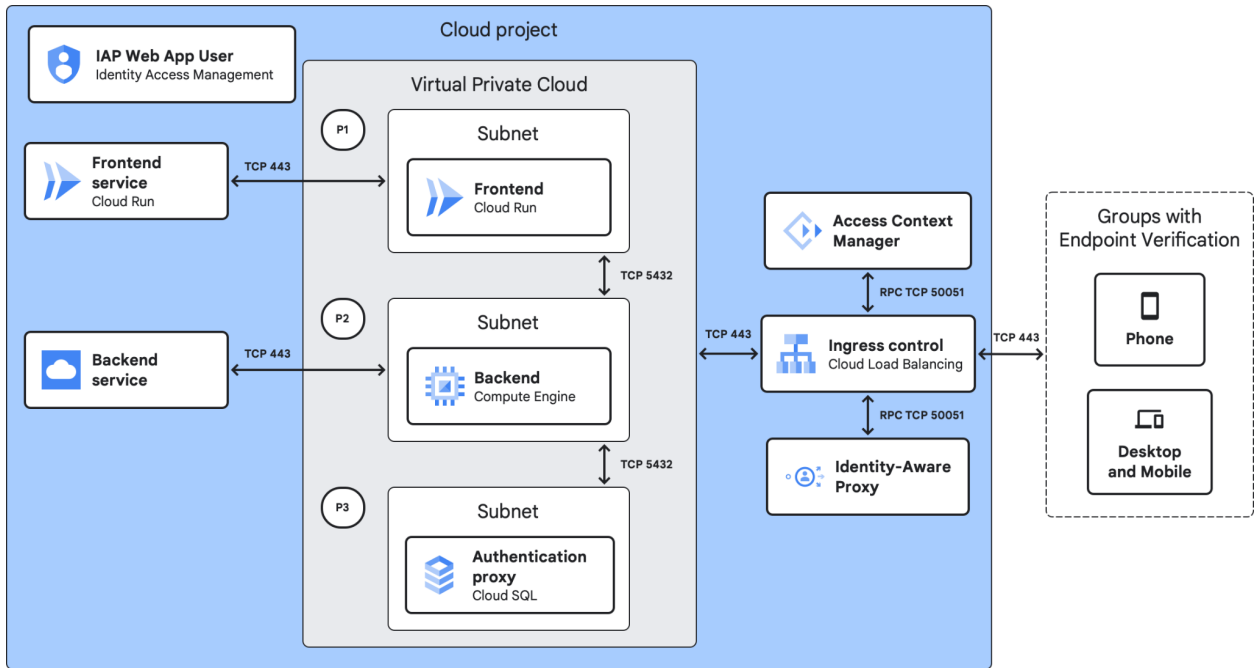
Cloud project

IAP Web App User
Identity Access Management

Frontend service
Cloud Run

TCP 443

Backend service

TCP 443

Virtual Private Cloud

P1

Subnet

Frontend
Cloud Run

TCP 5432

P2

Subnet

Backend
Compute Engine

TCP 5432

P3

Subnet

Authentication proxy
Cloud SQL

Access Context Manager

RPC TCP 50051

TCP 443

Ingress control
Cloud Load Balancing

RPC TCP 50051

Identity-Aware Proxy

TCP 443

Groups with Endpoint Verification

Phone

Desktop and Mobile